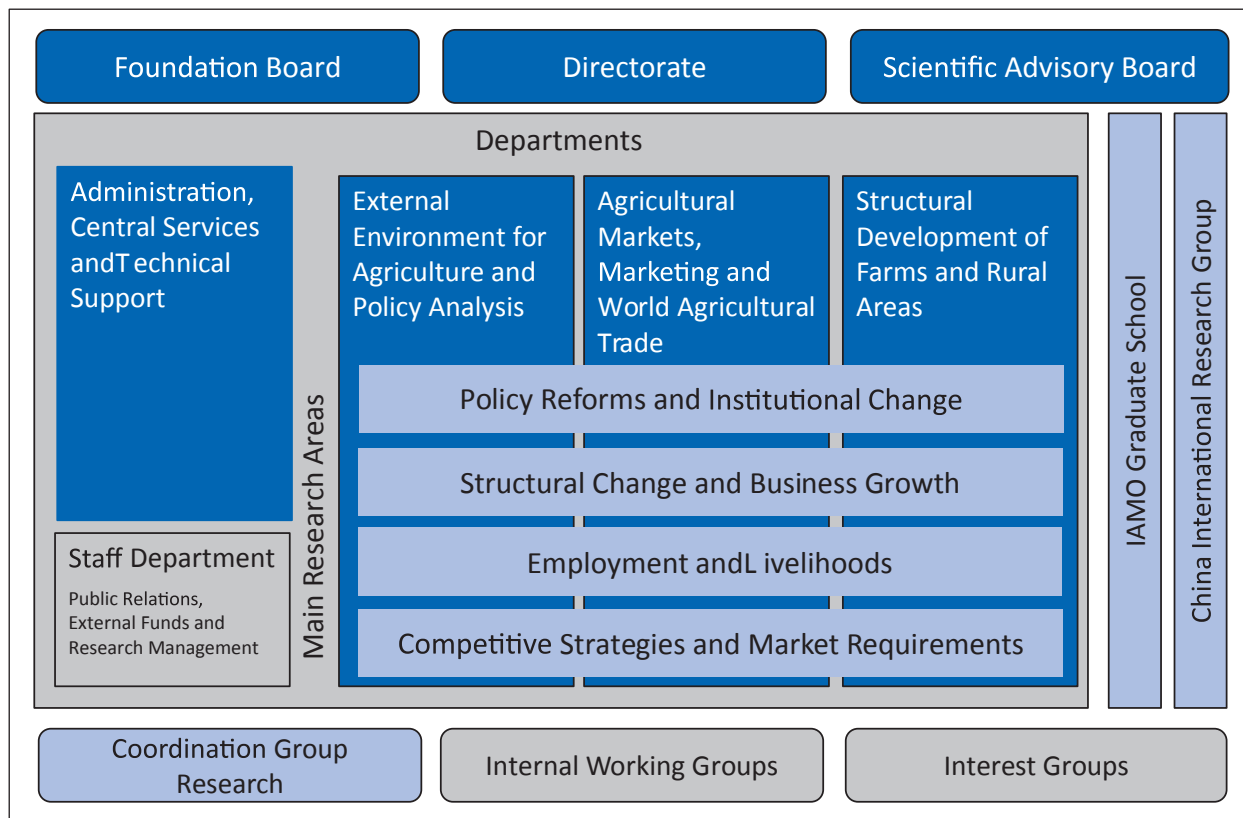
Foundation Board

Directorate

Scientific Advisory Board

Departments

Administration, Central Services andT echnical Support

Staff Department

Public Relations, External Funds and Research Management

Main Research Areas

External Environment for Agriculture and Policy Analysis

Agricultural Markets, Marketing and World Agricultural Trade

Structural Development of Farms and Rural Areas

Policy Reforms and Institutional Change

Structural Change and Business Growth

Employment andL ivelihoods

Competitive Strategies and Market Requirements

IAMO Graduate School

China International Research Group

Coordination Group Research

Internal Working Groups

Interest Groups